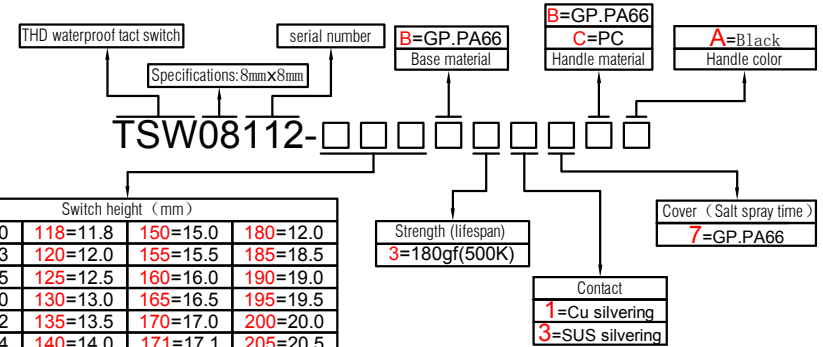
THD waterproof tact switch

serial number

Specifications:8㎜×8㎜

B=GP.PA66
Base material

B=GP.PA66
C=PC
Handle material

A=Black
Handle color

TSW08112-□□□□□□□□□

Switch height（mm）

| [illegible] | | | |
|---|---|---|---|
| 0 | 118=11.8 | 150=15.0 | 180=12.0 |
| 3 | 120=12.0 | 155=15.5 | 185=18.5 |
| 5 | 125=12.5 | 160=16.0 | 190=19.0 |
| 0 | 130=13.0 | 165=16.5 | 195=19.5 |
| 2 | 135=13.5 | 170=17.0 | 200=20.0 |
| 4 | 140=14.0 | 171=17.1 | 205=20.5 |

Strength (lifespan)
3=180gf(500K)

Contact
1=Cu silvering
3=SUS silvering

Cover（Salt spray time）
7=GP.PA66